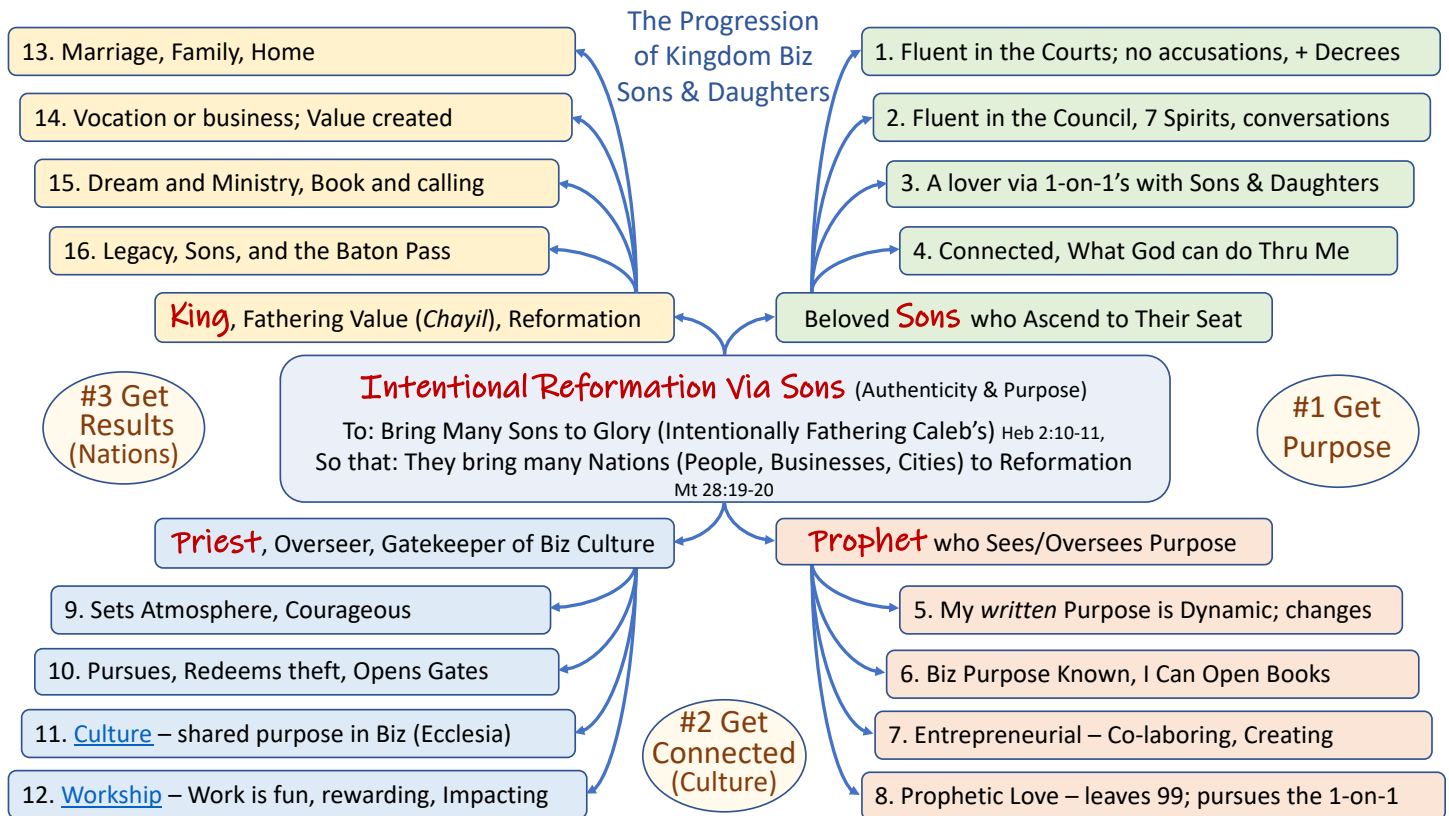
The Progression of Kingdom Biz Sons & Daughters

13. Marriage, Family, Home

14. Vocation or business; Value created

15. Dream and Ministry, Book and calling

16. Legacy, Sons, and the Baton Pass

King, Fathering Value (*Chayil*), Reformation

1. Fluent in the Courts; no accusations, + Decrees

2. Fluent in the Council, 7 Spirits, conversations

3. A lover via 1-on-1's with Sons & Daughters

4. Connected, What God can do Thru Me

Beloved Sons who Ascend to Their Seat

#3 Get Results (Nations)

Intentional Reformation Via Sons (Authenticity & Purpose)
To: Bring Many Sons to Glory (Intentionally Fathering Caleb's) Heb 2:10-11,
So that: They bring many Nations (People, Businesses, Cities) to Reformation
Mt 28:19-20

#1 Get Purpose

Priest, Overseer, Gatekeeper of Biz Culture

9. Sets Atmosphere, Courageous

10. Pursues, Redeems theft, Opens Gates

11. Culture – shared purpose in Biz (Ecclesia)

12. Workship – Work is fun, rewarding, Impacting

#2 Get Connected (Culture)

Prophet who Sees/Oversees Purpose

5. My *written* Purpose is Dynamic; changes

6. Biz Purpose Known, I Can Open Books

7. Entrepreneurial – Co-laboring, Creating

8. Prophetic Love – leaves 99; pursues the 1-on-1